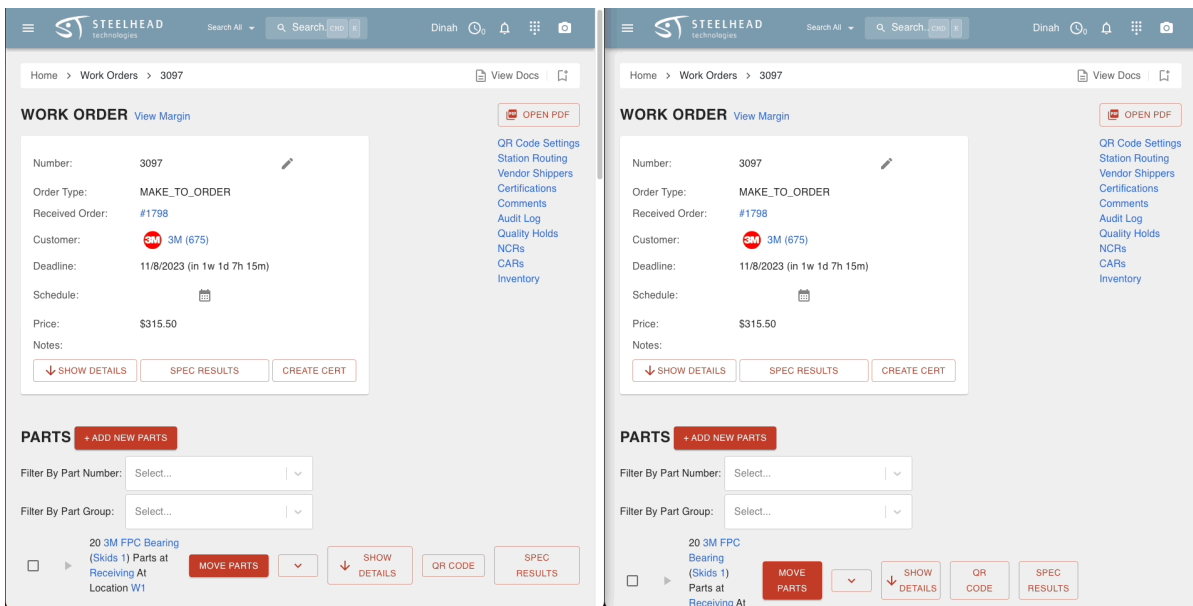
STEELHEAD technologies Search All Search... CMD K Dinah 0

Home > Work Orders > 3097

View Docs

WORK ORDER View Margin

OPEN PDF

Number: 3097

Order Type: MAKE_TO_ORDER

Received Order: #1798

Customer: 3M 3M (675)

Deadline: 11/8/2023 (in 1w 1d 7h 15m)

Schedule:

Price: $315.50

Notes:

SHOW DETAILS SPEC RESULTS CREATE CERT

QR Code Settings
Station Routing
Vendor Shippers
Certifications
Comments
Audit Log
Quality Holds
NCRs
CARs
Inventory

PARTS + ADD NEW PARTS

Filter By Part Number: Select...

Filter By Part Group: Select...

20 3M FPC Bearing (Skids 1) Parts at Receiving At Location W1 MOVE PARTS SHOW DETAILS QR CODE SPEC RESULTS

STEELHEAD technologies Search All Search... CMD K Dinah 0

Home > Work Orders > 3097

View Docs

WORK ORDER View Margin

OPEN PDF

Number: 3097

Order Type: MAKE_TO_ORDER

Received Order: #1798

Customer: 3M 3M (675)

Deadline: 11/8/2023 (in 1w 1d 7h 15m)

Schedule:

Price: $315.50

Notes:

SHOW DETAILS SPEC RESULTS CREATE CERT

QR Code Settings
Station Routing
Vendor Shippers
Certifications
Comments
Audit Log
Quality Holds
NCRs
CARs
Inventory

PARTS + ADD NEW PARTS

Filter By Part Number: Select...

Filter By Part Group: Select...

20 3M FPC Bearing (Skids 1) Parts at Receiving At MOVE PARTS SHOW DETAILS QR CODE SPEC RESULTS